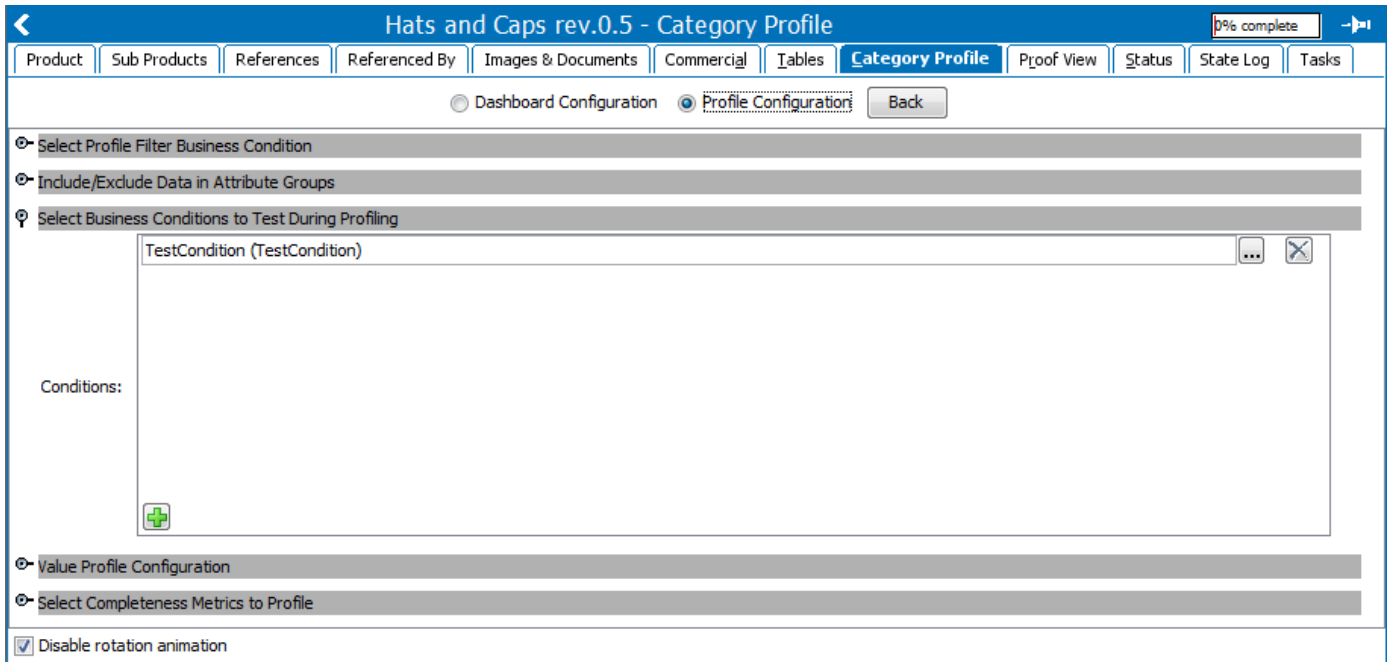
Hats and Caps rev.0.5 - Category Profile

0% complete

Product | Sub Products | References | Referenced By | Images & Documents | Commercial | Tables | Category Profile | Proof View | Status | State Log | Tasks

Dashboard Configuration
Profile Configuration
Back

Select Profile Filter Business Condition

Include/Exclude Data in Attribute Groups

Select Business Conditions to Test During Profiling

Conditions:

TestCondition (TestCondition)

...

Value Profile Configuration

Select Completeness Metrics to Profile

Disable rotation animation